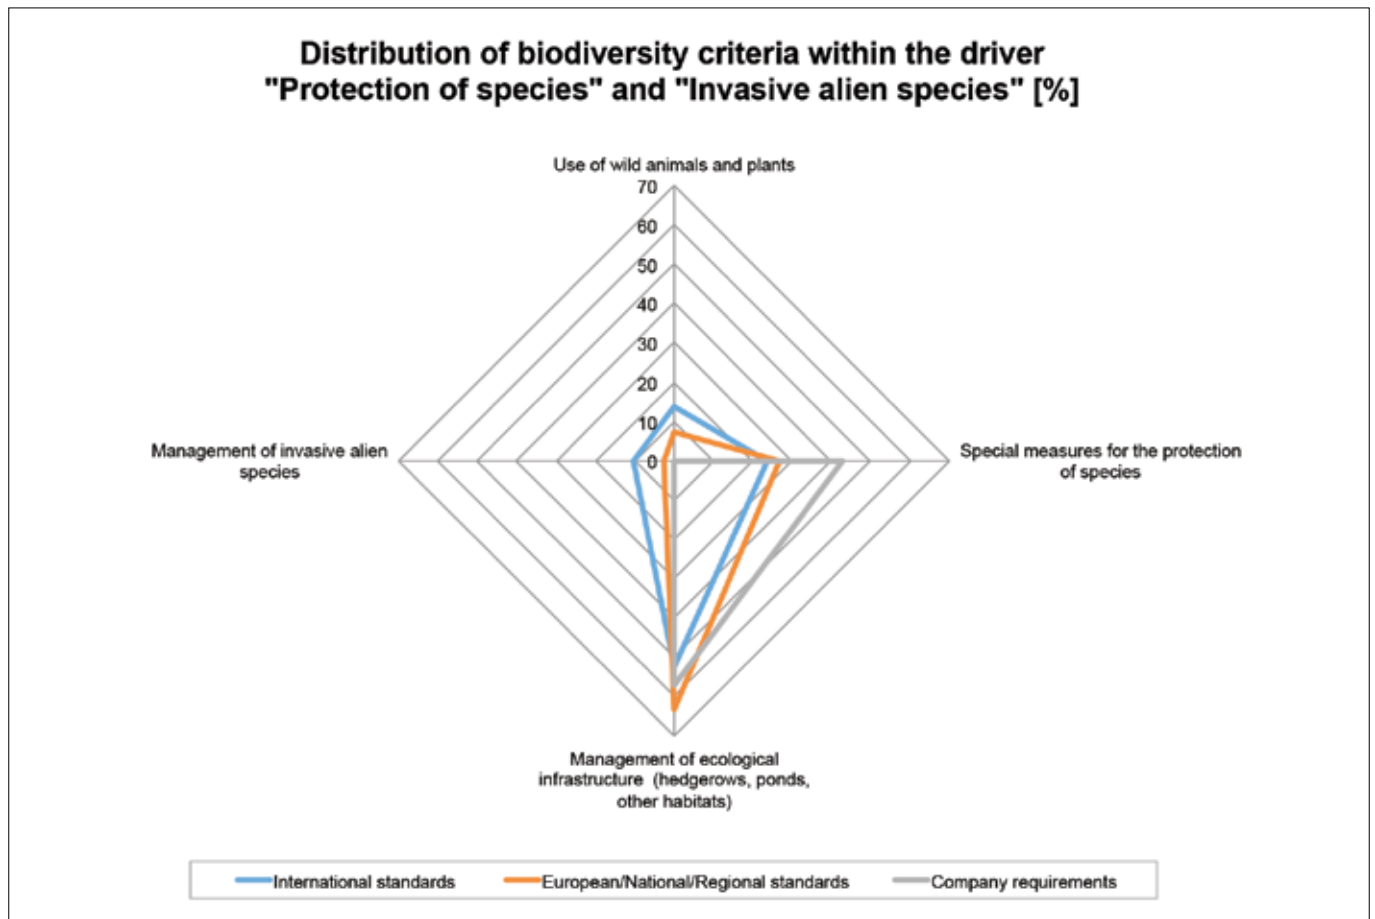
Distribution of biodiversity criteria within the driver "Protection of species" and "Invasive alien species" [%]

Use of wild animals and plants

70
60
50
40
30
20
10
0

Special measures for the protection of species

Management of ecological infrastructure (hedgerows, ponds, other habitats)

Management of invasive alien species

International standards
European/National/Regional standards
Company requirements